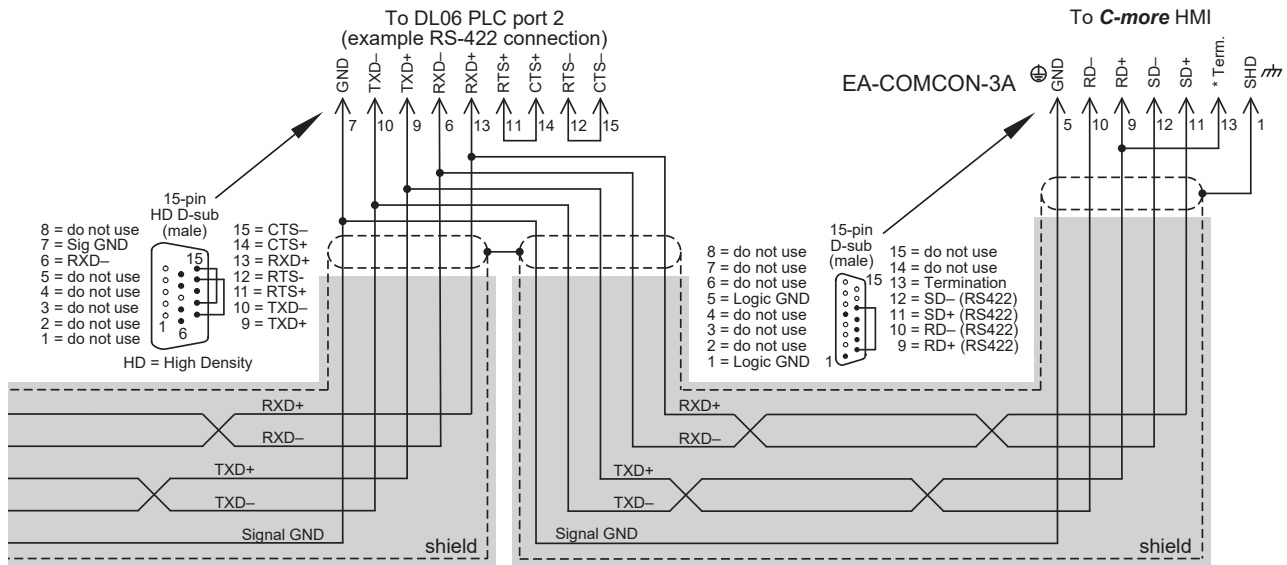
To DL06 PLC port 2
(example RS-422 connection)

GND TXD– TXD+ RXD– RXD+ RTS+ CTS+ RTS– CTS–
7 10 9 6 13 11 14 12 15

To *C-more* HMI

EA-COMCON-3A

GND RD– RD+ SD– SD+ * Term. SHD
5 10 9 12 11 13 1

15-pin
HD D-sub
(male)

8 = do not use
7 = Sig GND
6 = RXD–
5 = do not use
4 = do not use
3 = do not use
2 = do not use
1 = do not use

15
1 6

15 = CTS–
14 = CTS+
13 = RXD+
12 = RTS-
11 = RTS+
10 = TXD–
9 = TXD+

HD = High Density

15-pin
D-sub
(male)

8 = do not use
7 = do not use
6 = do not use
5 = Logic GND
4 = do not use
3 = do not use
2 = do not use
1 = Logic GND

15
1

15 = do not use
14 = do not use
13 = Termination
12 = SD– (RS422)
11 = SD+ (RS422)
10 = RD– (RS422)
9 = RD+ (RS422)

RXD+
RXD–
TXD+
TXD–
Signal GND
shield

RXD+
RXD–
TXD+
TXD–
Signal GND
shield